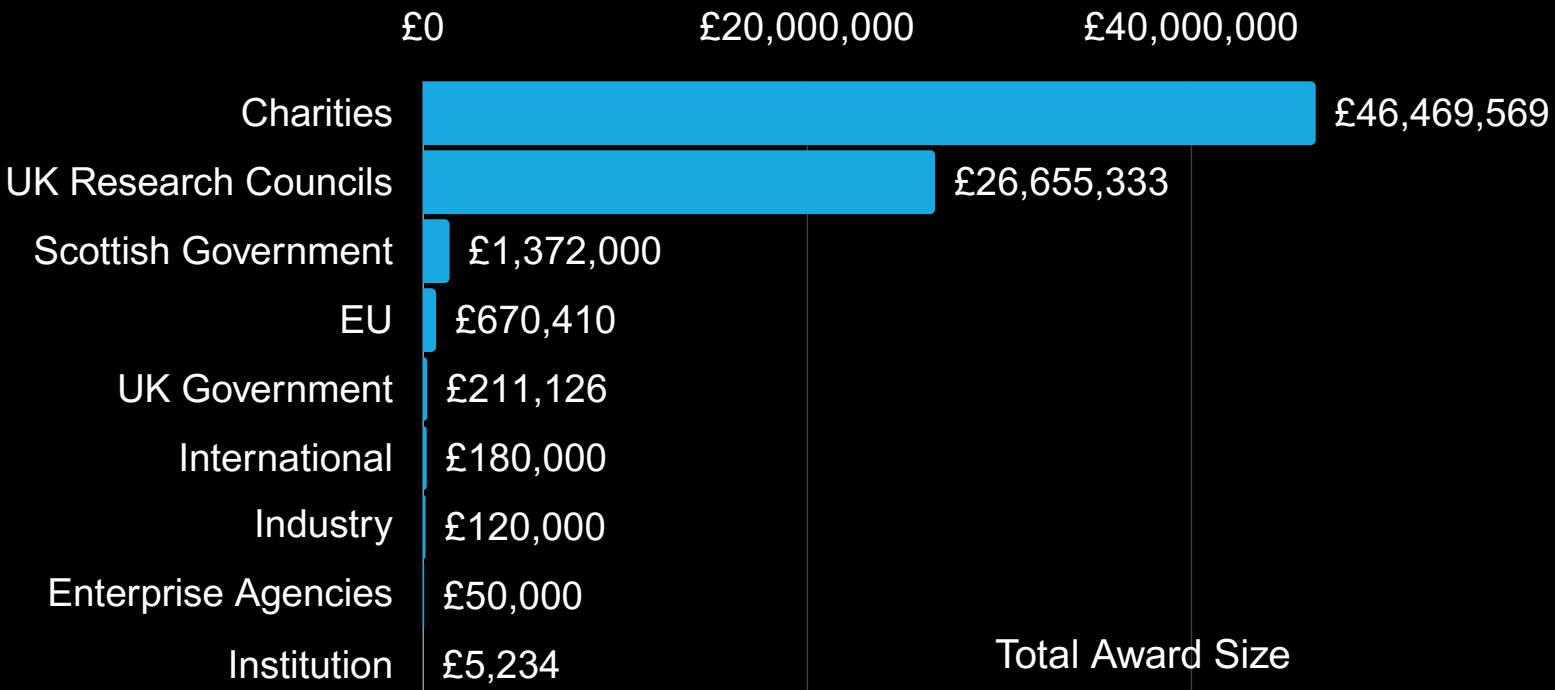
£0 £20,000,000 £40,000,000

| | |
|---|---|
| Charities | £46,469,569 |
| UK Research Councils | £26,655,333 |
| Scottish Government | £1,372,000 |
| EU | £670,410 |
| UK Government | £211,126 |
| International | £180,000 |
| Industry | £120,000 |
| Enterprise Agencies | £50,000 |
| Institution | £5,234 |

Total Award Size